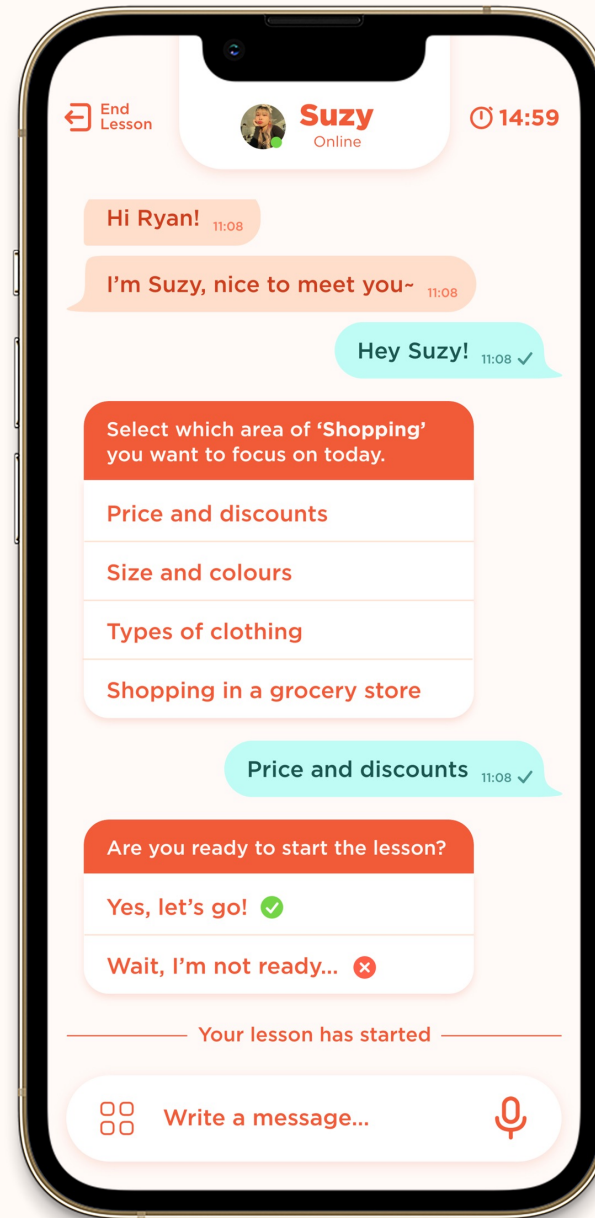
End Lesson

Suzy
Online

14:59

Hi Ryan! 11:08

I’m Suzy, nice to meet you~ 11:08

Hey Suzy! 11:08

Select which area of ‘Shopping’ you want to focus on today.

Price and discounts

Size and colours

Types of clothing

Shopping in a grocery store

Price and discounts 11:08

Are you ready to start the lesson?

Yes, let’s go!

Wait, I’m not ready...

Your lesson has started

Write a message...